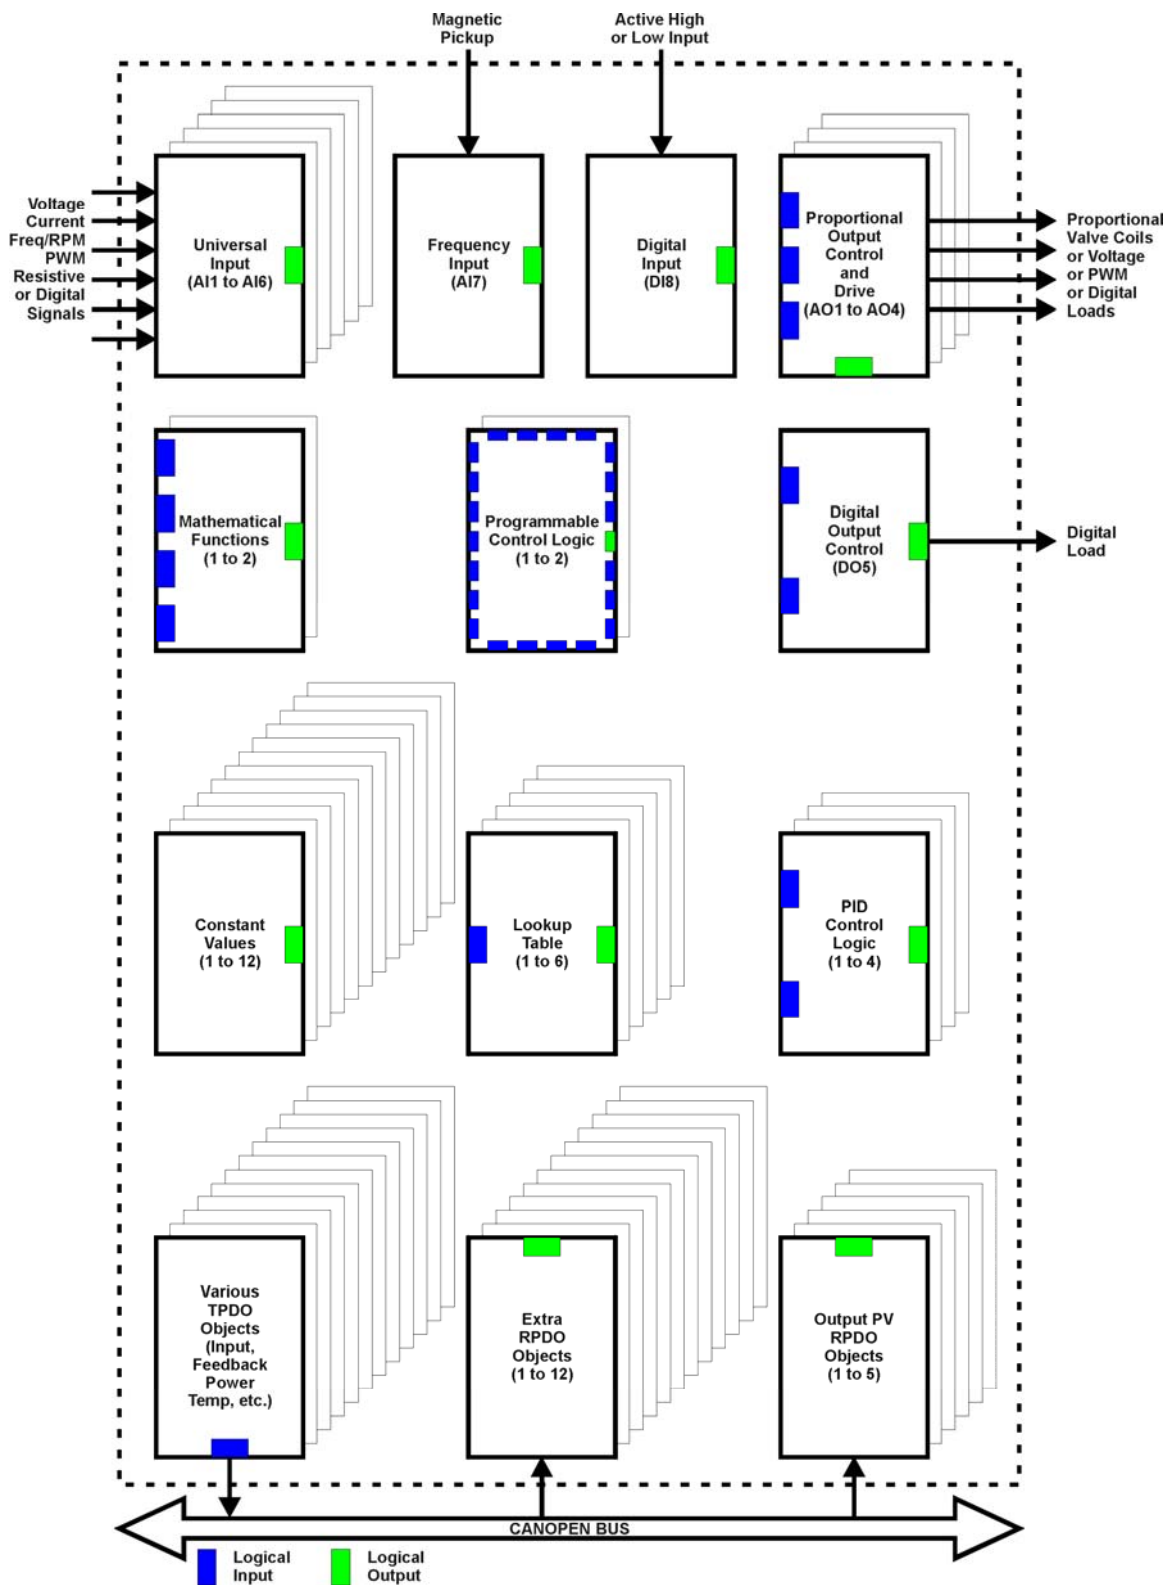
Magnetic Pickup

Active High or Low Input

Voltage Current Freq/RPM PWM Resistive or Digital Signals

Universal Input (AI1 to AI6)

Frequency Input (AI7)

Digital Input (DI8)

Proportional Output Control and Drive (AO1 to AO4)

Proportional Valve Coils or Voltage or PWM or Digital Loads

Mathematical Functions (1 to 2)

Programmable Control Logic (1 to 2)

Digital Output Control (DO5)

Digital Load

Constant Values (1 to 12)

Lookup Table (1 to 6)

PID Control Logic (1 to 4)

Various TPDO Objects (Input, Feedback Power Temp, etc.)

Extra RPDO Objects (1 to 12)

Output PV RPDO Objects (1 to 5)

CANOPEN BUS

Logical Input

Logical Output